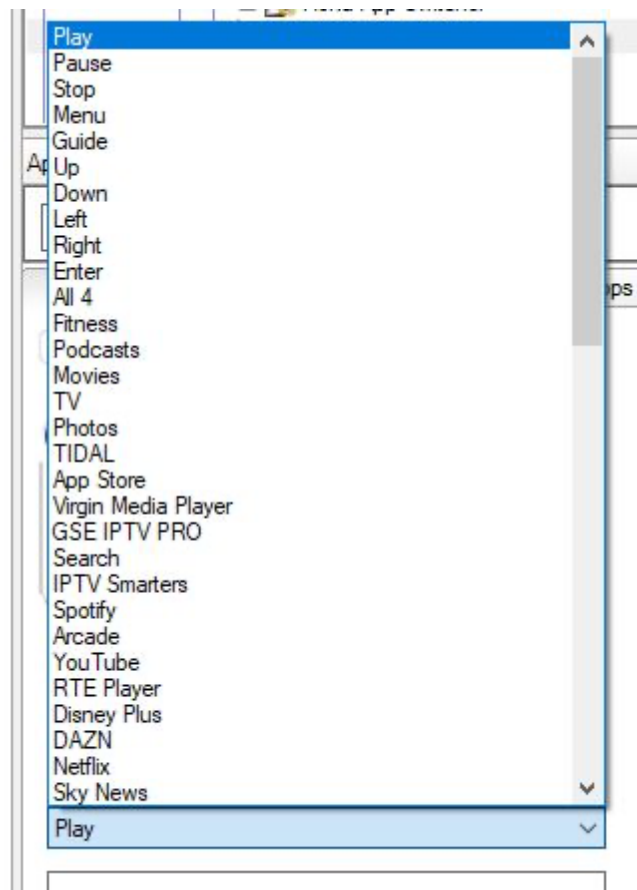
Play
Pause
Stop
Menu
Guide
Up
Down
Left
Right
Enter
All 4
Fitness
Podcasts
Movies
TV
Photos
TIDAL
App Store
Virgin Media Player
GSE IPTV PRO
Search
IPTV Smarters
Spotify
Arcade
YouTube
RTE Player
Disney Plus
DAZN
Netflix
Sky News

Play